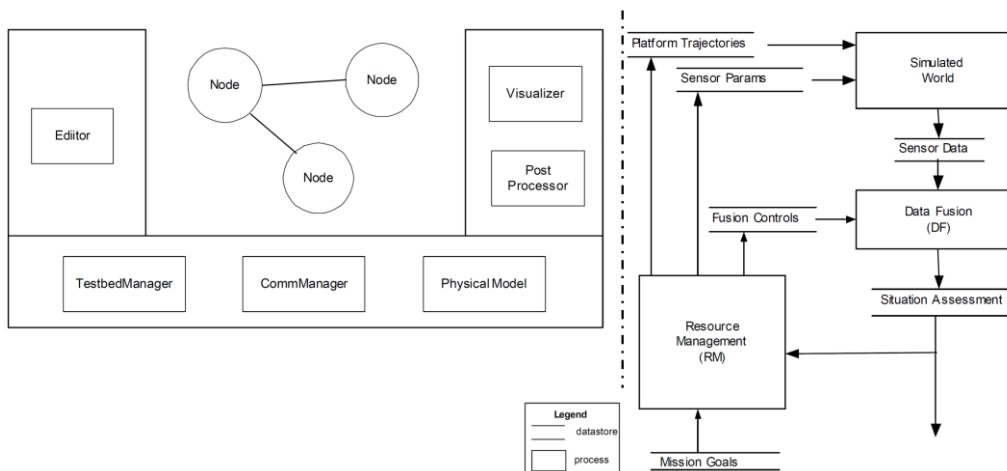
Ediitor

Node

Node

Node

Visualizer

Post Processor

TestbedManager

CommManager

Physical Model

Platform Trajectories

Sensor Params

Simulated World

Sensor Data

Fusion Controls

Data Fusion (DF)

Situation Assessment

Resource Management (RM)

Legend

datastore

process

Mission Goals